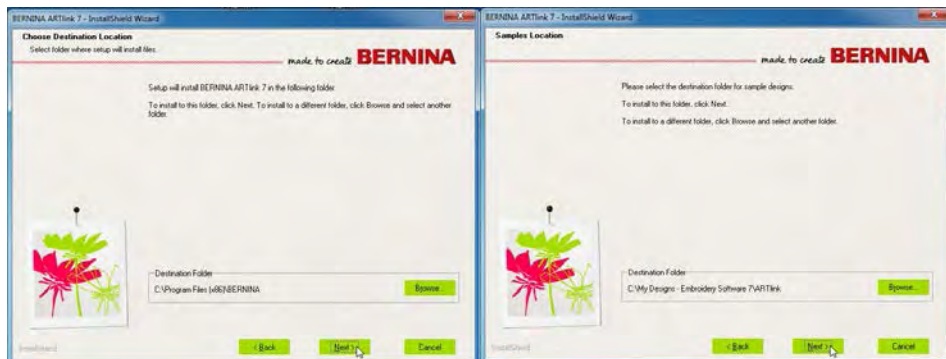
BERNINA ARTlink 7 - InstallShield Wizard

Choose Destination Location

Select folder where setup will install files.

made to create BERNINA

Setup will install BERNINA ARTlink 7 in the following folder.

To install to this folder, click Next. To install to a different folder, click Browse and select another folder.

Destination Folder

C:\Program Files (x86)\BERNINA

Browse...

InstallShield

< Back

Next >

Cancel

BERNINA ARTlink 7 - InstallShield Wizard

Samples Location

made to create BERNINA

Please select the destination folder for sample designs.

To install to this folder, click Next.

To install to a different folder, click Browse and select another folder.

Destination Folder

C:\My Designs - Embroidery Software 7\ARTlink

Browse...

InstallShield

< Back

Next >

Cancel